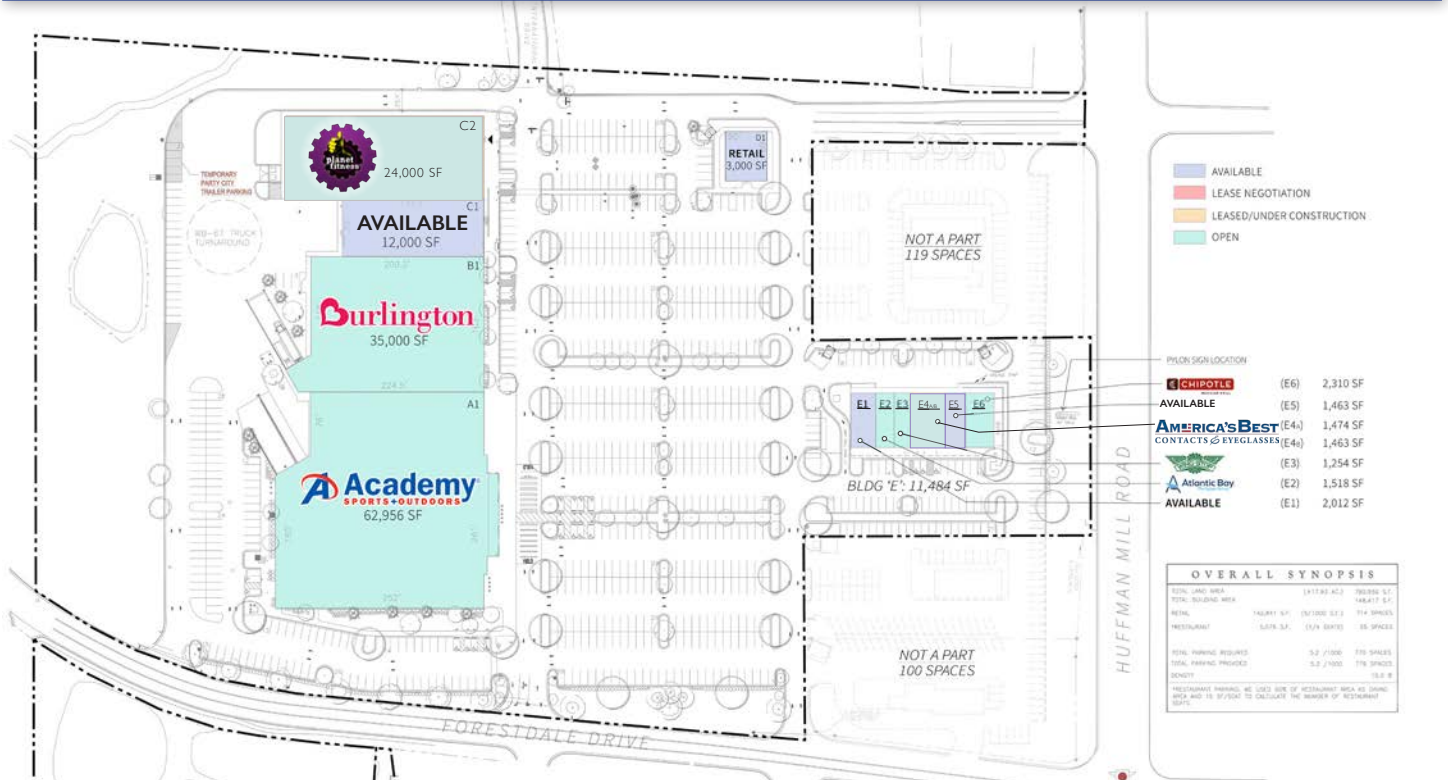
C2
planet fitness
24,000 SF

TEMPORARY PARTY CITY TRAILER PARKING

WB-67 TRUCK TURNAROUND

C1
AVAILABLE
12,000 SF

B1
200.0'
Burlington
35,000 SF
224.1'

A1
Academy
SPORTS + OUTDOORS
62,956 SF
352'

D1
RETAIL
3,000 SF

NOT A PART
119 SPACES

NOT A PART
100 SPACES

E1 E2 E3 E4A/B E5 E6
BLDG 'E': 11,484 SF

FORESTDALE DRIVE

HUFFMAN MILL ROAD

AVAILABLE
LEASE NEGOTIATION
LEASED/UNDER CONSTRUCTION
OPEN

PYLON SIGN LOCATION

CHIPOTLE (E6) 2,310 SF
AVAILABLE (E5) 1,463 SF
AMERICA'S BEST CONTACTS & EYEGLASSES (E4A) 1,474 SF
(E4B) 1,463 SF
(E3) 1,254 SF
Atlantic Bay (E2) 1,518 SF
AVAILABLE (E1) 2,012 SF

OVERALL SYNOPSIS
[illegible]